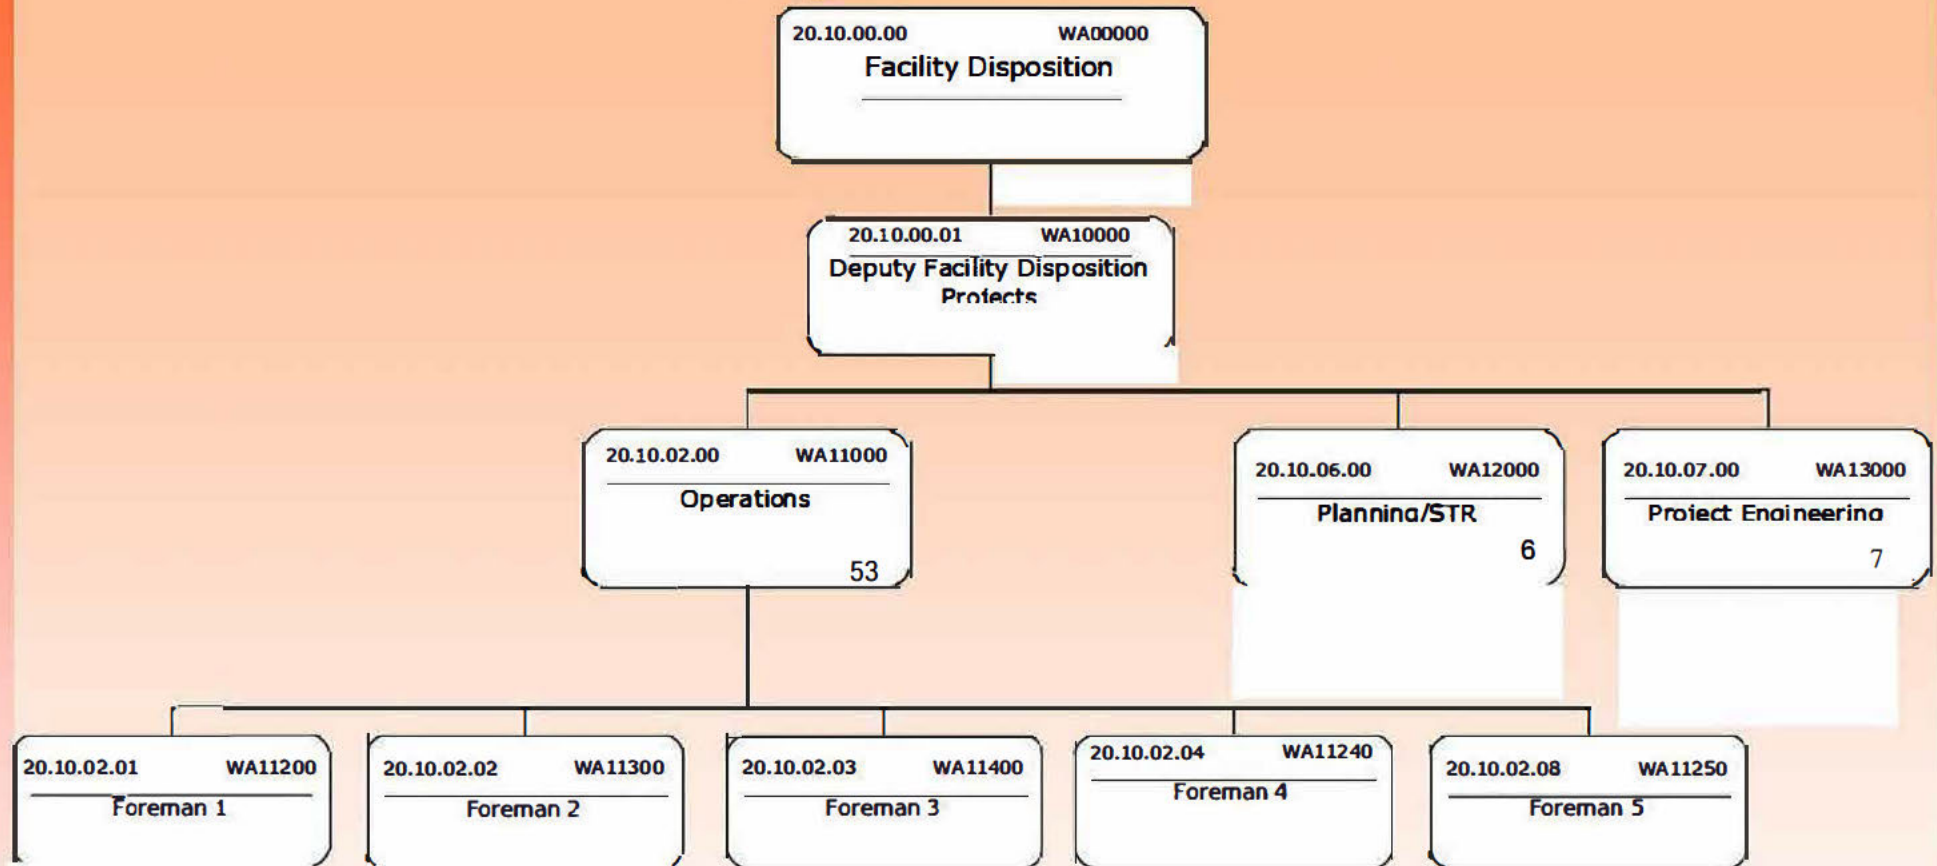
20.10.00.00 WA00000
Facility Disposition

20.10.00.01 WA10000
Deputy Facility Disposition Projects

20.10.02.00 WA11000
Operations
53

20.10.06.00 WA12000
Planning/STR
6

20.10.07.00 WA13000
Project Engineering
7

20.10.02.01 WA11200
Foreman 1

20.10.02.02 WA11300
Foreman 2

20.10.02.03 WA11400
Foreman 3

20.10.02.04 WA11240
Foreman 4

20.10.02.08 WA11250
Foreman 5